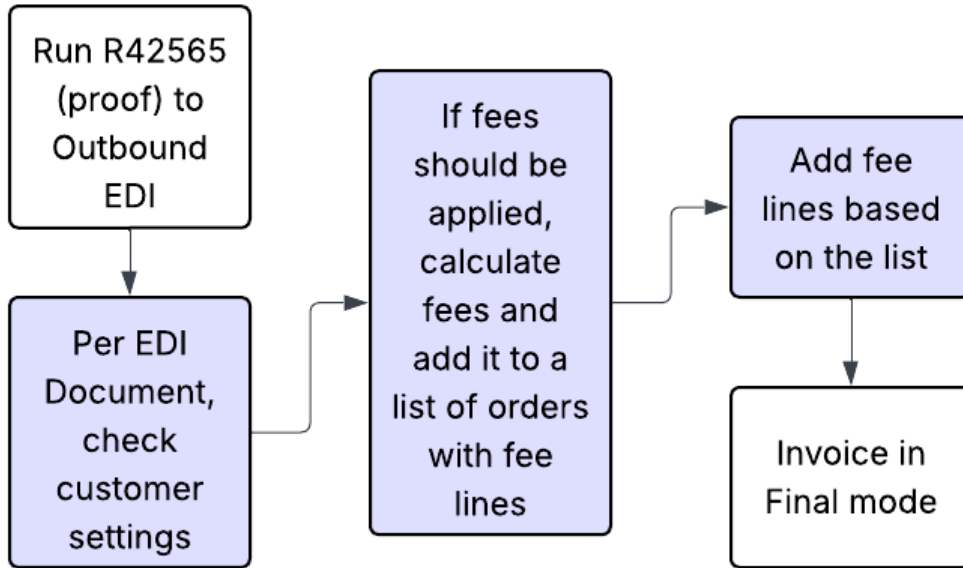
Run R42565 (proof) to Outbound EDI

Per EDI Document, check customer settings

If fees should be applied, calculate fees and add it to a list of orders with fee lines

Add fee lines based on the list

Invoice in Final mode